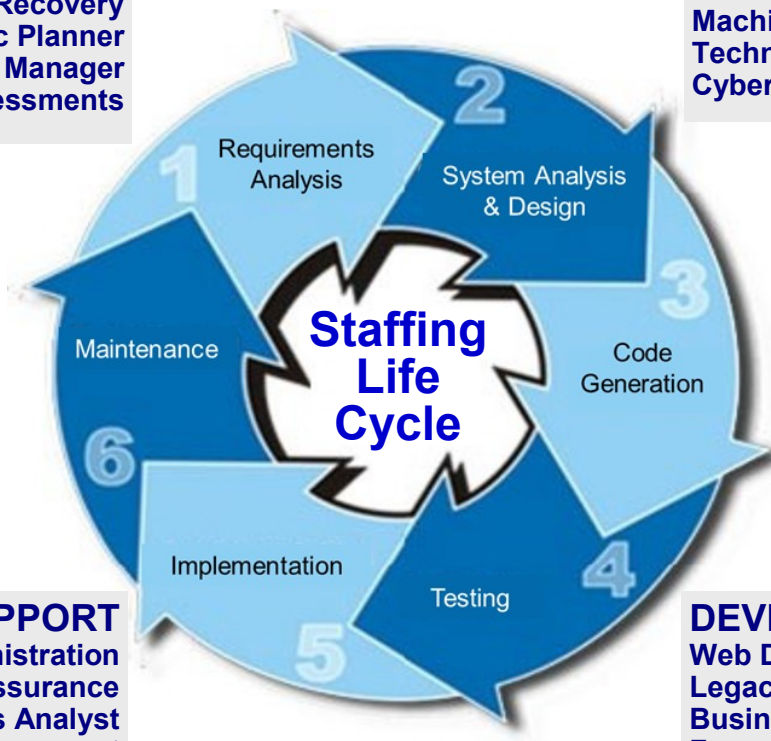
Recovery
c Planner
Manager
essments

Machi
Techn
Cyber

Requirements Analysis

System Analysis & Design

Code Generation

Testing

Implementation

Maintenance

1
2
3
4
5
6

Staffing Life Cycle

PPORT
nistration
ssurance
s Analyst

DEV
Web D
Legac
Busin